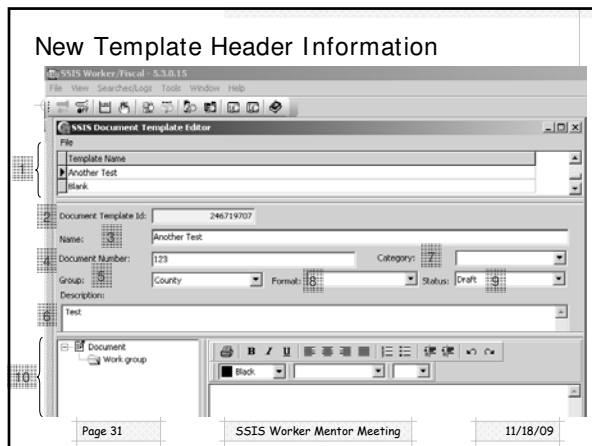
New Template Header Information

SSIS Worker/Fiscal - 5.3.0.15

File View Searches/Logs Tools Window Help

SSIS Document Template Editor

File

1

Template Name

Another Test

Blank

2 Document Template Id: 246719707

Name: 3 Another Test

4 Document Number: 123

Category: 7

Group: 5 County

Format: 8

Status: Draft 9

Description:

6 Test

Document

Work group

10

Black

Page 31

SSIS Worker Mentor Meeting

11/18/09